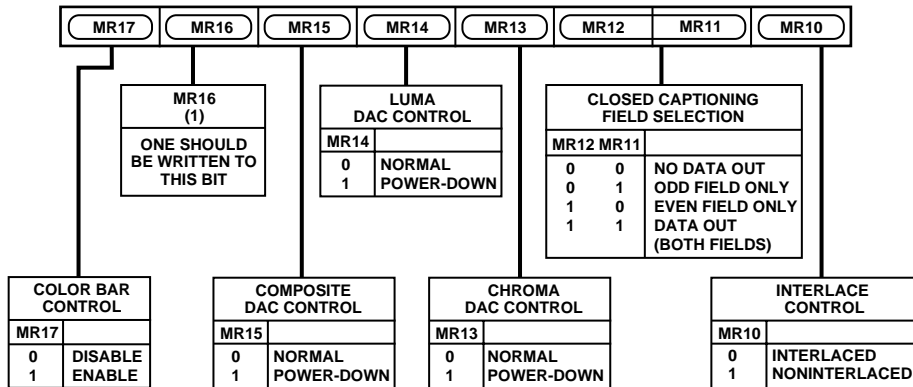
MR17 MR16 MR15 MR14 MR13 MR12 MR11 MR10

MR16
(1)
ONE SHOULD BE WRITTEN TO THIS BIT

LUMA
DAC CONTROL

| MR14 | |
|---|---|
| 0 | NORMAL |
| 1 | POWER-DOWN |

CLOSED CAPTIONING
FIELD SELECTION

| MR12 | MR11 | |
|---|---|---|
| 0 | 0 | NO DATA OUT |
| 0 | 1 | ODD FIELD ONLY |
| 1 | 0 | EVEN FIELD ONLY |
| 1 | 1 | DATA OUT (BOTH FIELDS) |

COLOR BAR
CONTROL

| MR17 | |
|---|---|
| 0 | DISABLE |
| 1 | ENABLE |

COMPOSITE
DAC CONTROL

| MR15 | |
|---|---|
| 0 | NORMAL |
| 1 | POWER-DOWN |

CHROMA
DAC CONTROL

| MR13 | |
|---|---|
| 0 | NORMAL |
| 1 | POWER-DOWN |

INTERLACE
CONTROL

| MR10 | |
|---|---|
| 0 | INTERLACED |
| 1 | NONINTERLACED |